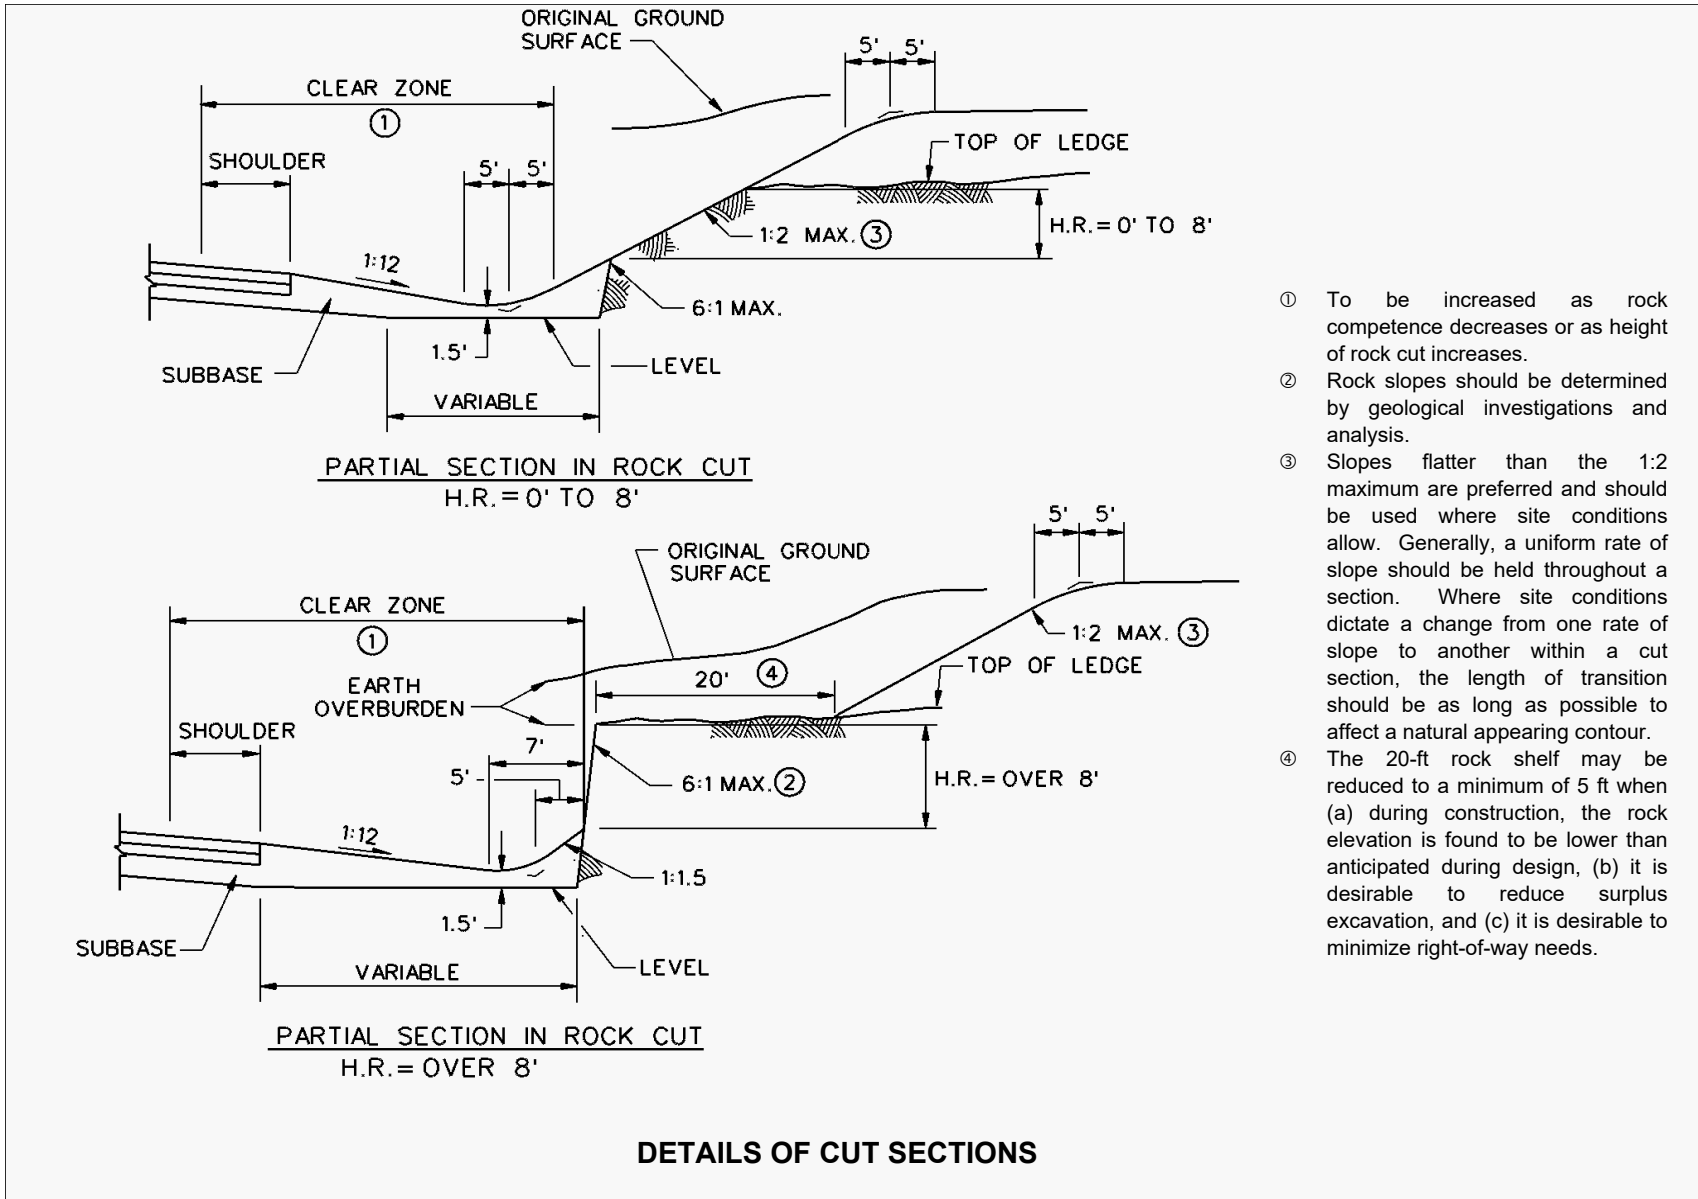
ORIGINAL GROUND SURFACE

5' 5'

CLEAR ZONE
①

SHOULDER

TOP OF LEDGE

5' 5'

H.R. = 0' TO 8'

1:2 MAX. ③

1:12

6:1 MAX.

1.5'

SUBBASE

LEVEL

VARIABLE

PARTIAL SECTION IN ROCK CUT
H.R. = 0' TO 8'

5' 5'

ORIGINAL GROUND SURFACE

CLEAR ZONE
①

1:2 MAX. ③

TOP OF LEDGE

EARTH OVERBURDEN

20' ④

SHOULDER

7'

5'

6:1 MAX. ②

H.R. = OVER 8'

1:12

1:1.5

1.5'

SUBBASE

VARIABLE

LEVEL

PARTIAL SECTION IN ROCK CUT
H.R. = OVER 8'

① To be increased as rock competence decreases or as height of rock cut increases.

② Rock slopes should be determined by geological investigations and analysis.

③ Slopes flatter than the 1:2 maximum are preferred and should be used where site conditions allow. Generally, a uniform rate of slope should be held throughout a section. Where site conditions dictate a change from one rate of slope to another within a cut section, the length of transition should be as long as possible to affect a natural appearing contour.

④ The 20-ft rock shelf may be reduced to a minimum of 5 ft when (a) during construction, the rock elevation is found to be lower than anticipated during design, (b) it is desirable to reduce surplus excavation, and (c) it is desirable to minimize right-of-way needs.

DETAILS OF CUT SECTIONS